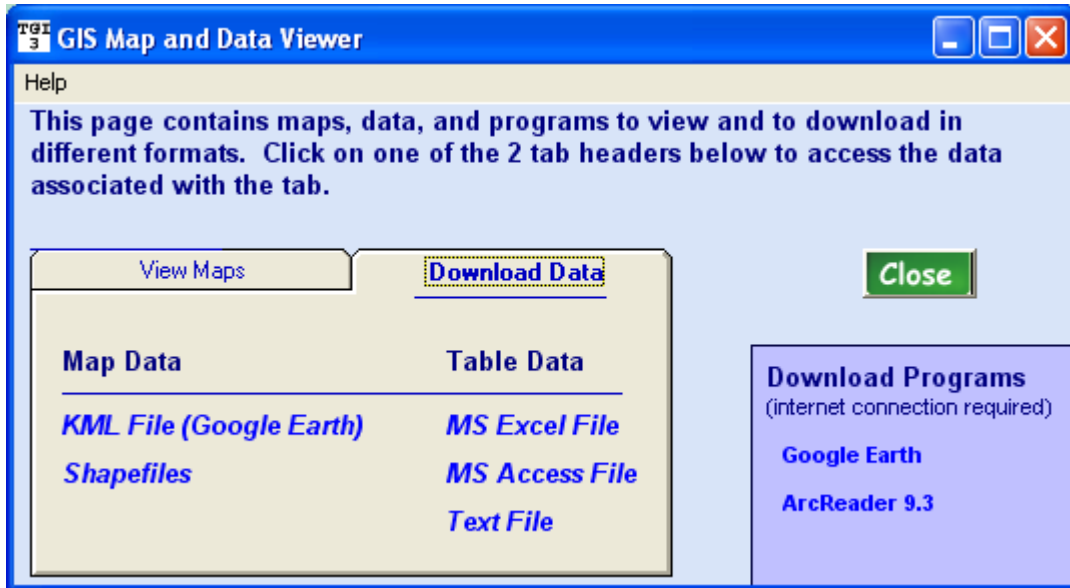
TGI 3 GIS Map and Data Viewer

Help

This page contains maps, data, and programs to view and to download in different formats. Click on one of the 2 tab headers below to access the data associated with the tab.

View Maps

Download Data

Close

Map Data

Table Data

KML File (Google Earth)

MS Excel File

Shapefiles

MS Access File

Text File

Download Programs
(internet connection required)

Google Earth

ArcReader 9.3